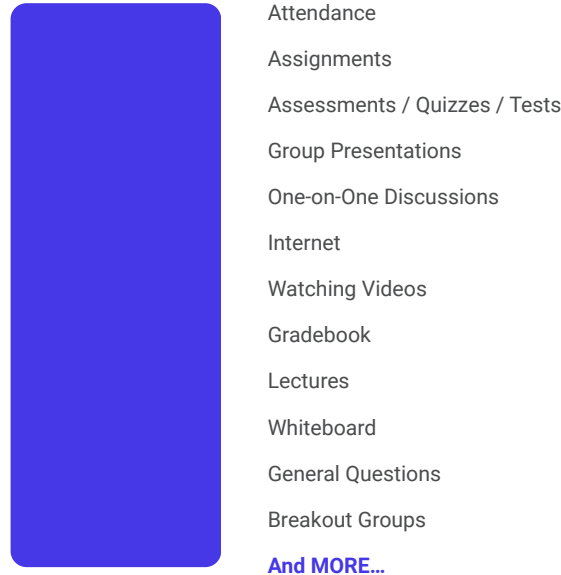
Attendance

Assignments

Assessments / Quizzes / Tests

Group Presentations

One-on-One Discussions

Internet

Watching Videos

Gradebook

Lectures

Whiteboard

General Questions

Breakout Groups

And MORE…